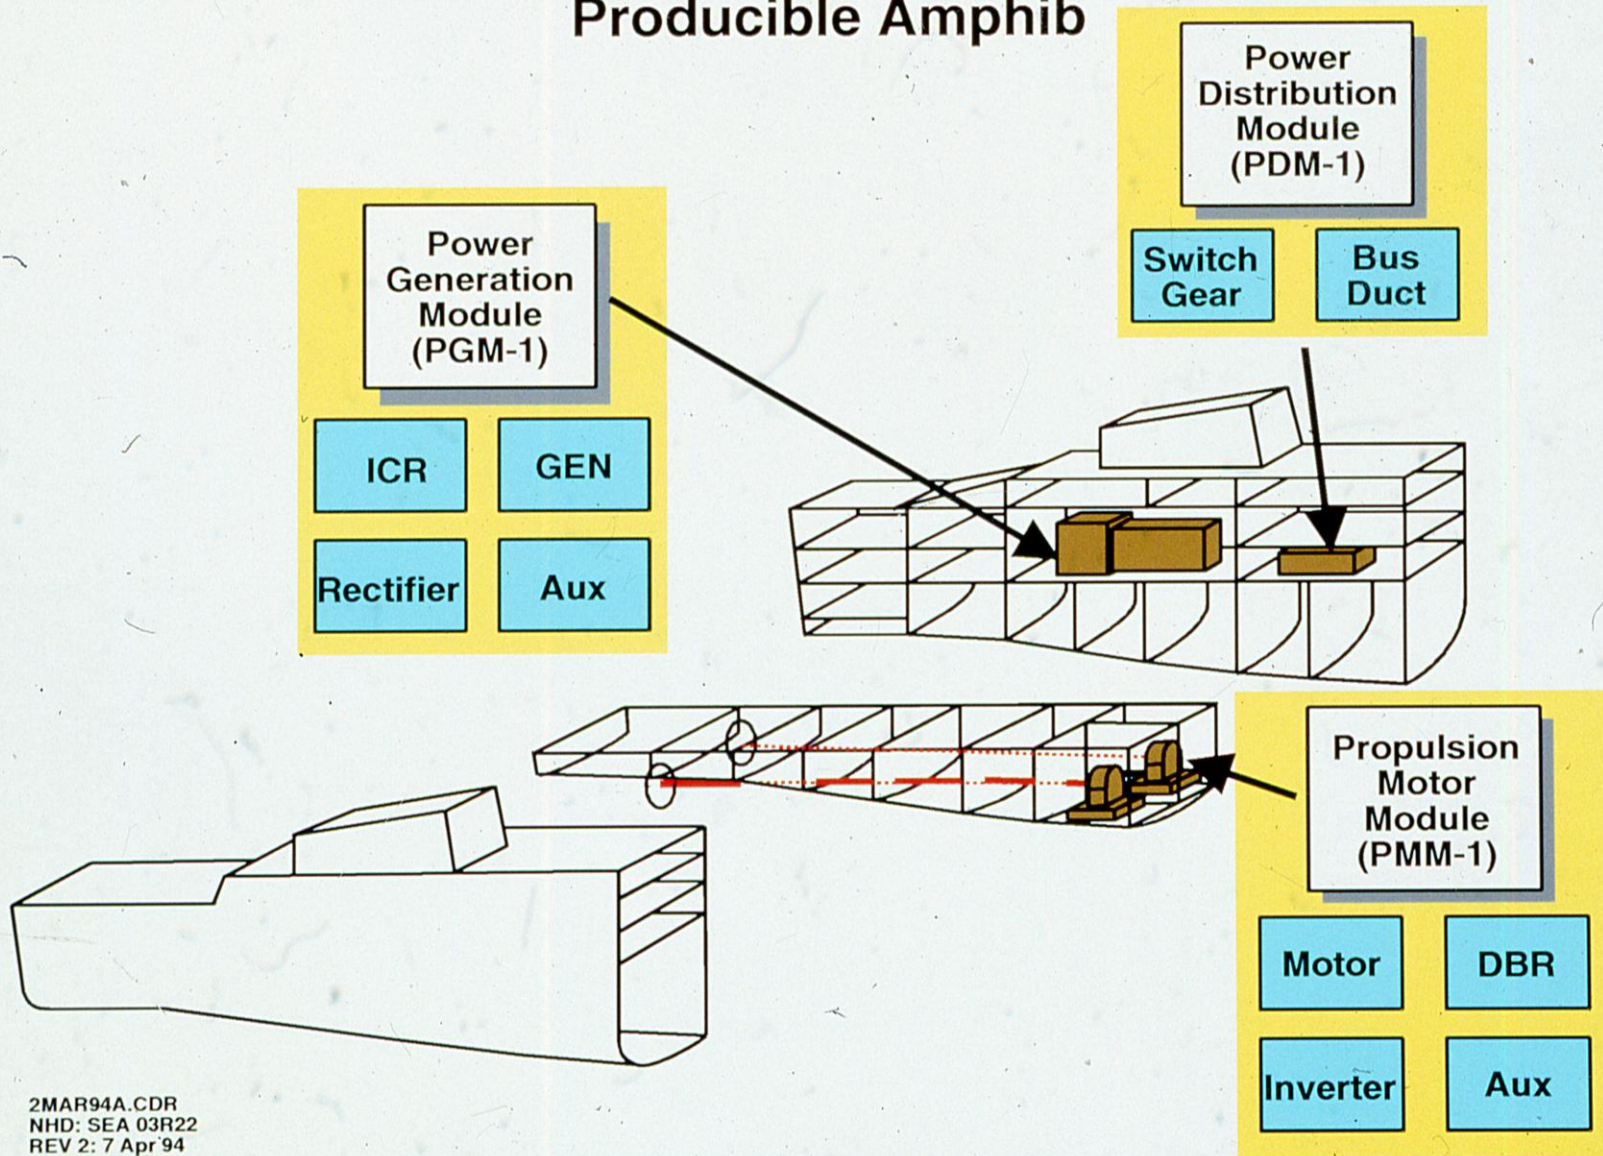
Producible Amphib

Power Distribution Module (PDM-1)

Switch Gear

Bus Duct

Power Generation Module (PGM-1)

ICR

GEN

Rectifier

Aux

Propulsion Motor Module (PMM-1)

Motor

DBR

Inverter

Aux

2MAR94A.CDR
NHD: SEA 03R22
REV 2: 7 Apr 94